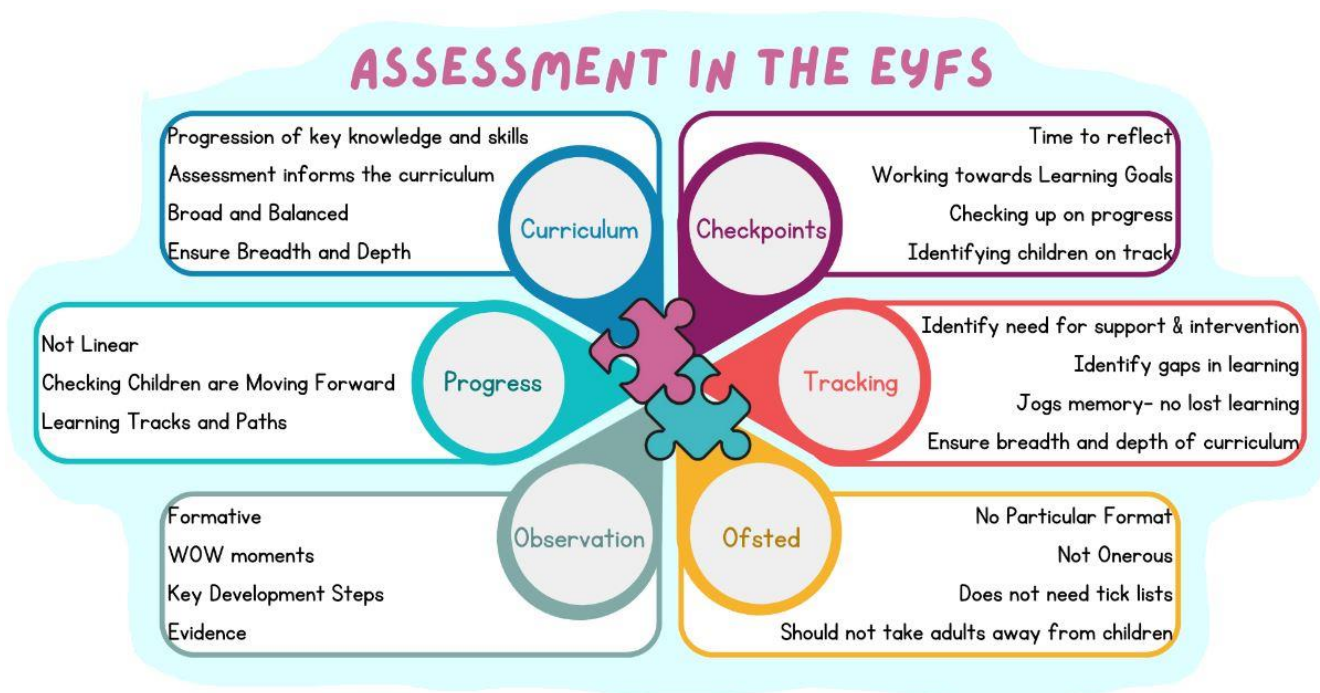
ASSESSMENT IN THE EYFS

Curriculum
Progression of key knowledge and skills
Assessment informs the curriculum
Broad and Balanced
Ensure Breadth and Depth

Checkpoints
Time to reflect
Working towards Learning Goals
Checking up on progress
Identifying children on track

Progress
Not Linear
Checking Children are Moving Forward
Learning Tracks and Paths

Tracking
Identify need for support & intervention
Identify gaps in learning
Jogs memory- no lost learning
Ensure breadth and depth of curriculum

Observation
Formative
WOW moments
Key Development Steps
Evidence

Ofsted
No Particular Format
Not Onerous
Does not need tick lists
Should not take adults away from children